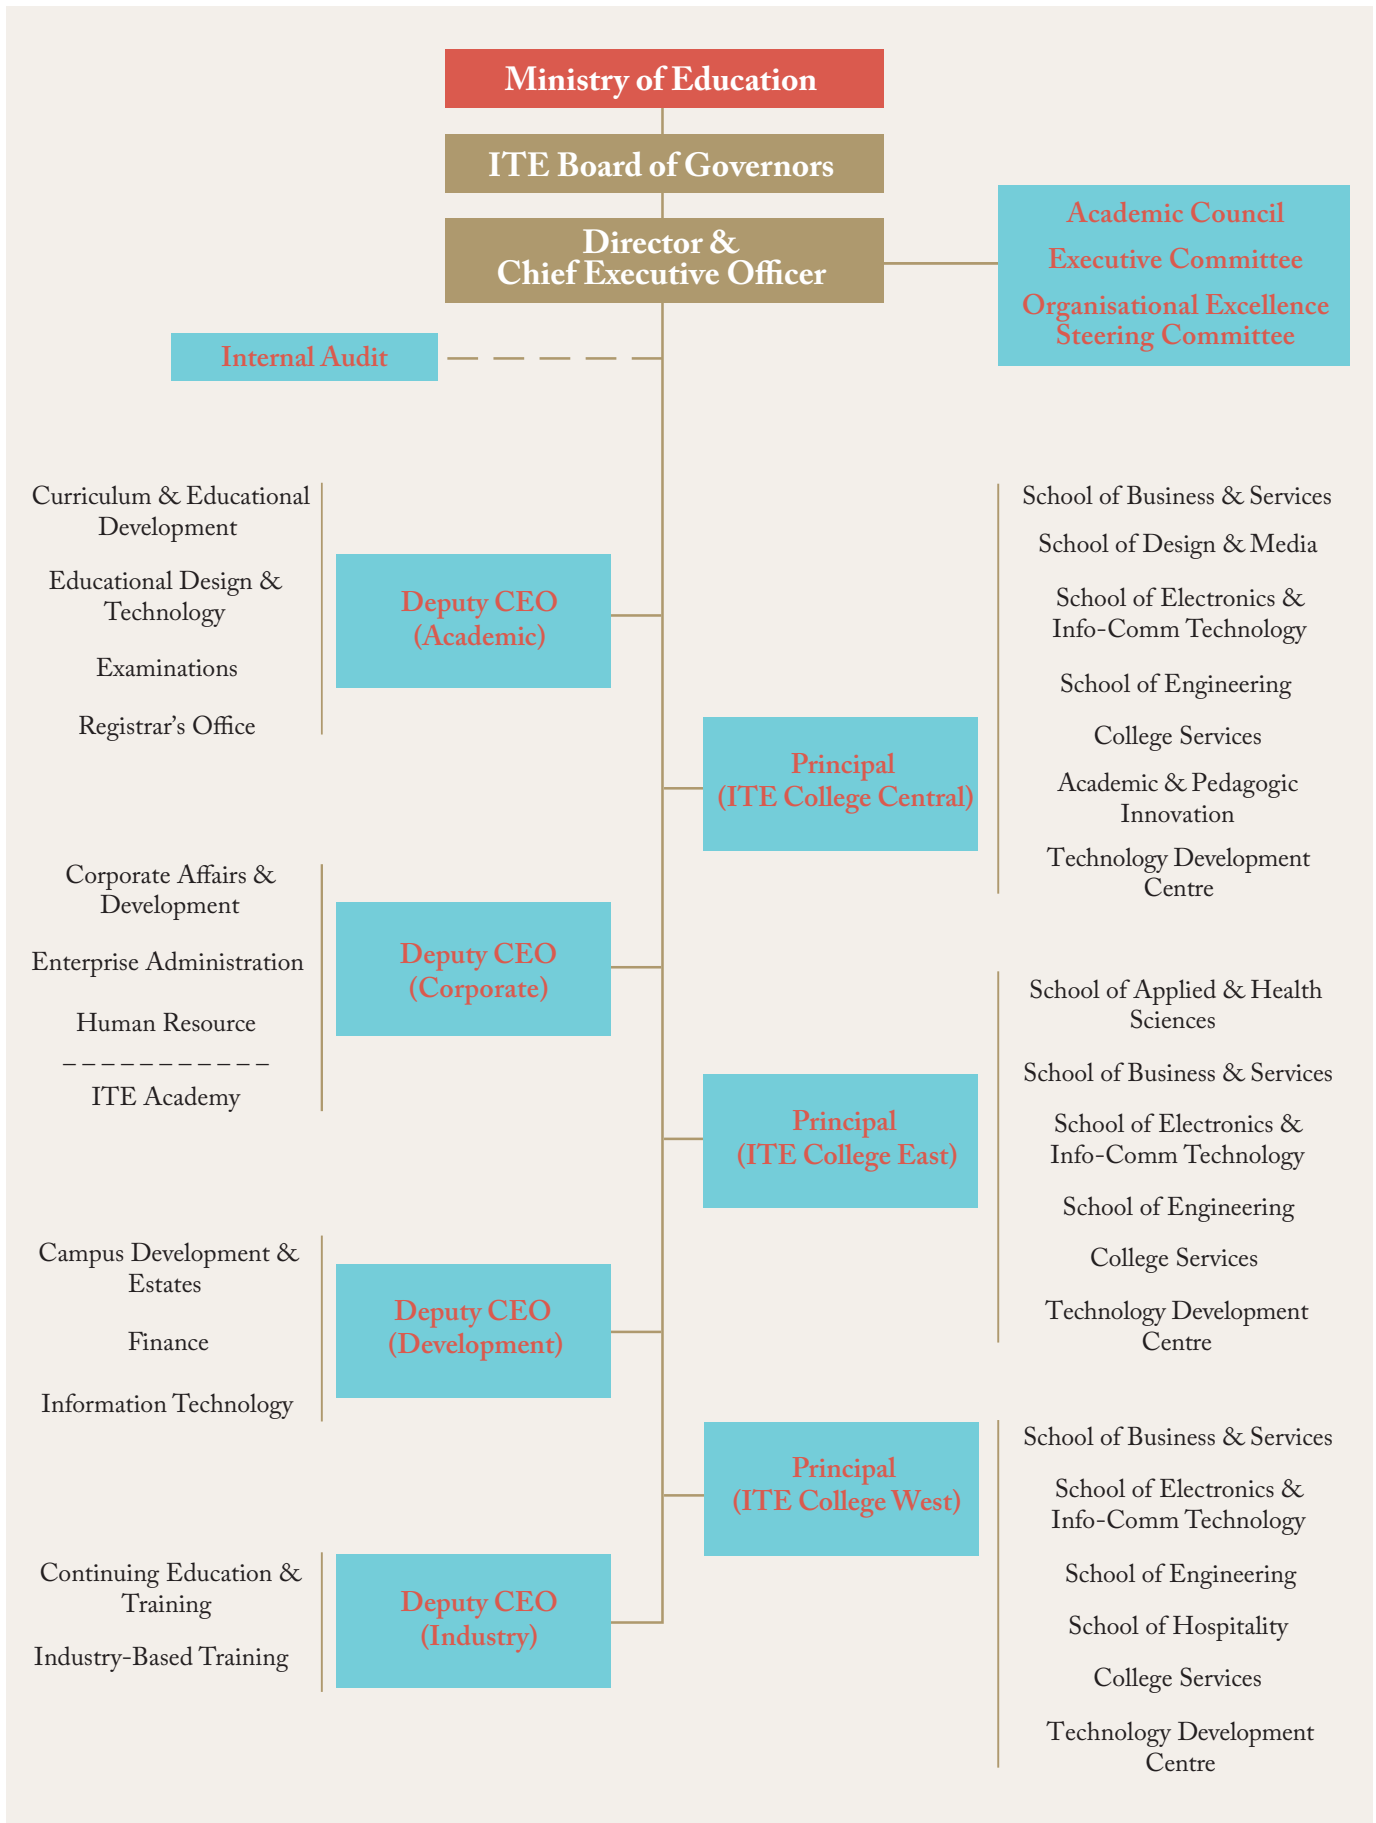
Ministry of Education

ITE Board of Governors

Director &
Chief Executive Officer

Academic Council

Executive Committee

Organisational Excellence Steering Committee

Internal Audit

Curriculum & Educational Development

Educational Design & Technology

Examinations

Registrar's Office

Deputy CEO (Academic)

Corporate Affairs & Development

Enterprise Administration

Human Resource

ITE Academy

Deputy CEO (Corporate)

Campus Development & Estates

Finance

Information Technology

Deputy CEO (Development)

Continuing Education & Training

Industry-Based Training

Deputy CEO (Industry)

Principal (ITE College Central)

School of Business & Services

School of Design & Media

School of Electronics & Info-Comm Technology

School of Engineering

College Services

Academic & Pedagogic Innovation

Technology Development Centre

Principal (ITE College East)

School of Applied & Health Sciences

School of Business & Services

School of Electronics & Info-Comm Technology

School of Engineering

College Services

Technology Development Centre

Principal (ITE College West)

School of Business & Services

School of Electronics & Info-Comm Technology

School of Engineering

School of Hospitality

College Services

Technology Development Centre